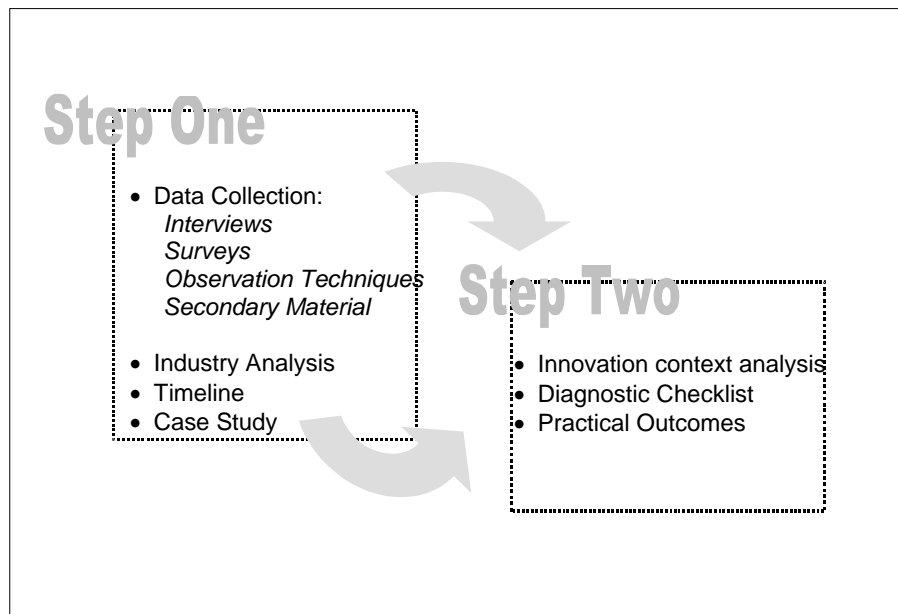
Step One

- Data Collection:
  *Interviews*
  *Surveys*
  *Observation Techniques*
  *Secondary Material*
- Industry Analysis
- Timeline
- Case Study

Step Two

- Innovation context analysis
- Diagnostic Checklist
- Practical Outcomes